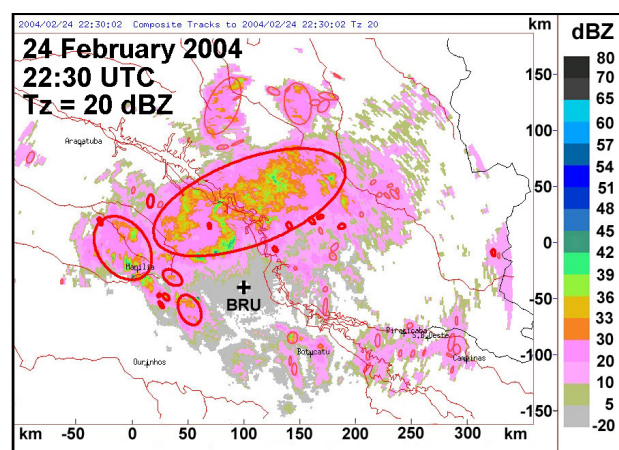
2004/02/24 22:30:02 Composite Tracks to 2004/02/24 22:30:02 Tz 20

24 February 2004
22:30 UTC
Tz = 20 dBZ

km
150
100
50
0
-50
-100
-150

Araçatuba
Marilia
BRU
Ourinhos
Botucatu
Piracicaba
S.Oeste
Campinas

km -50 0 50 100 150 200 250 300 km

dBZ
80
70
65
60
57
54
51
48
45
42
39
36
33
30
20
10
5
-20